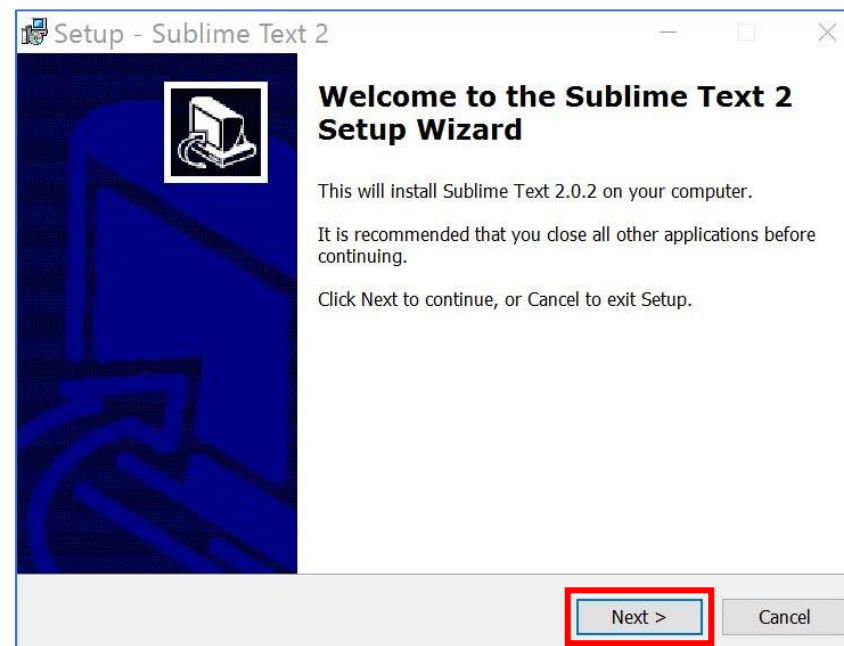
Setup - Sublime Text 2

Welcome to the Sublime Text 2 Setup Wizard

This will install Sublime Text 2.0.2 on your computer.

It is recommended that you close all other applications before continuing.

Click Next to continue, or Cancel to exit Setup.

Next >

Cancel